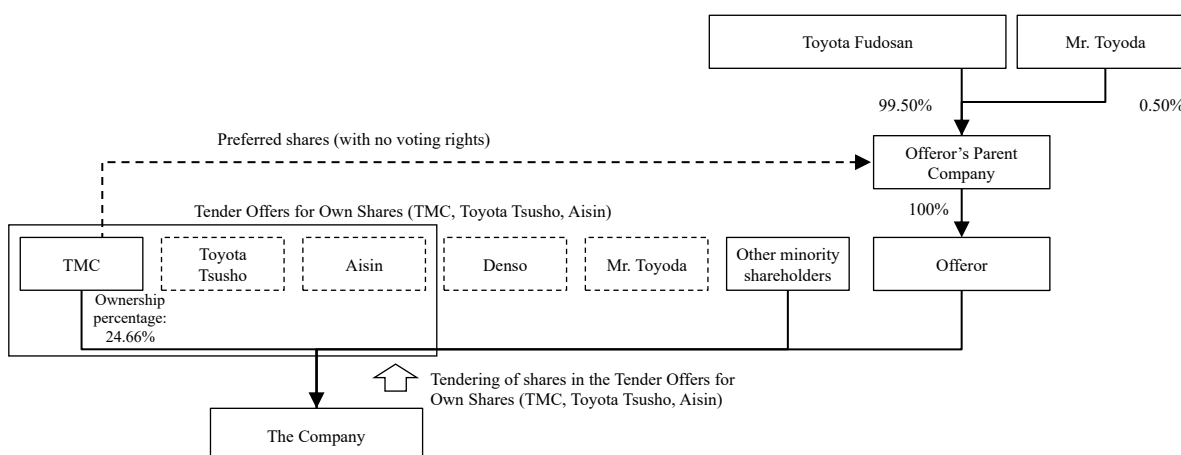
Toyota Fudosan

Mr. Toyoda

99.50%

0.50%

Preferred shares (with no voting rights)

Offeror's Parent Company

100%

Tender Offers for Own Shares (TMC, Toyota Tsusho, Aisin)

TMC

Toyota Tsusho

Aisin

Denso

Mr. Toyoda

Other minority shareholders

Offeror

Ownership percentage: 24.66%

Tendering of shares in the Tender Offers for Own Shares (TMC, Toyota Tsusho, Aisin)

The Company